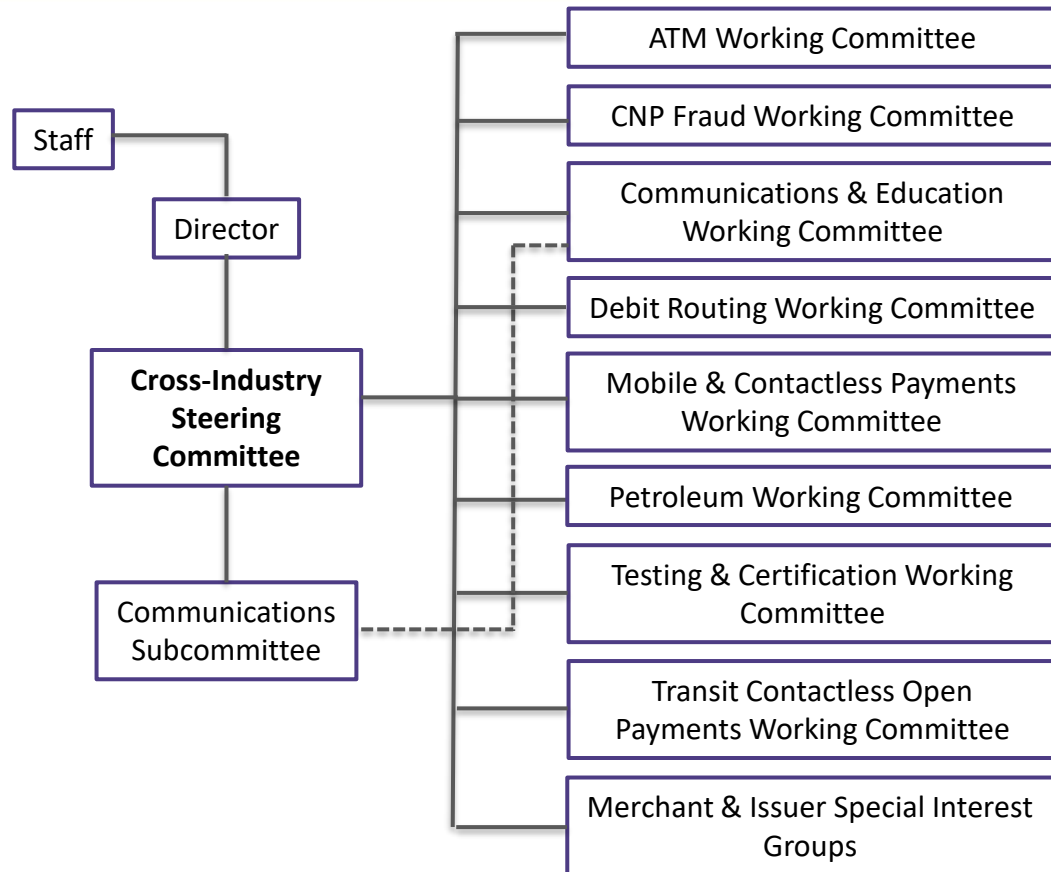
Staff

Director

Cross-Industry Steering Committee

Communications Subcommittee

ATM Working Committee

CNP Fraud Working Committee

Communications & Education Working Committee

Debit Routing Working Committee

Mobile & Contactless Payments Working Committee

Petroleum Working Committee

Testing & Certification Working Committee

Transit Contactless Open Payments Working Committee

Merchant & Issuer Special Interest Groups